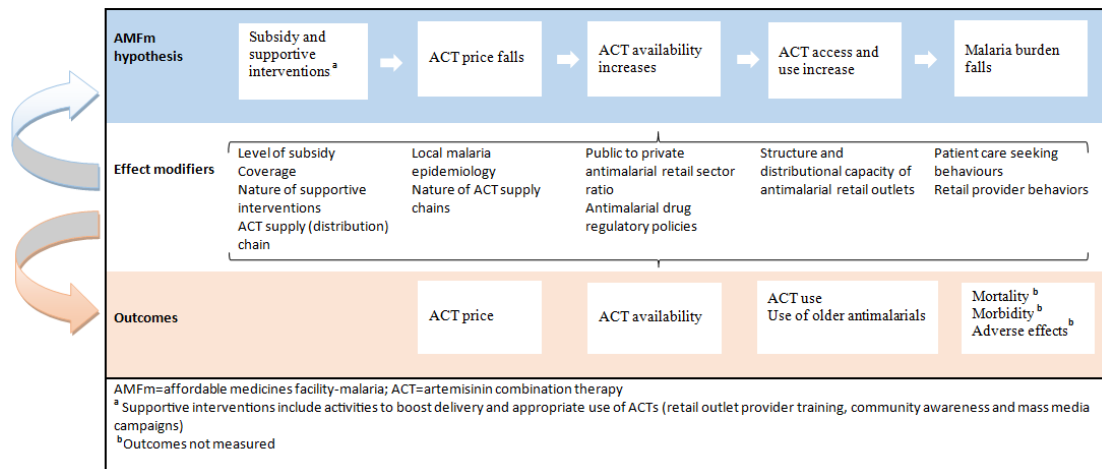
AMFm hypothesis

Subsidy and supportive interventions $^{a}$

ACT price falls

ACT availability increases

ACT access and use increase

Malaria burden falls

Effect modifiers

Level of subsidy
Coverage
Nature of supportive interventions
ACT supply (distribution) chain

Local malaria epidemiology
Nature of ACT supply chains

Public to private antimalarial retail sector ratio
Antimalarial drug regulatory policies

Structure and distributional capacity of antimalarial retail outlets

Patient care seeking behaviours
Retail provider behaviors

Outcomes

ACT price

ACT availability

ACT use
Use of older antimalarials

Mortality $^{b}$
Morbidity $^{b}$
Adverse effects $^{b}$

AMFm=affordable medicines facility-malaria; ACT=artemisinin combination therapy
$^{a}$ Supportive interventions include activities to boost delivery and appropriate use of ACTs (retail outlet provider training, community awareness and mass media campaigns)
$^{b}$Outcomes not measured